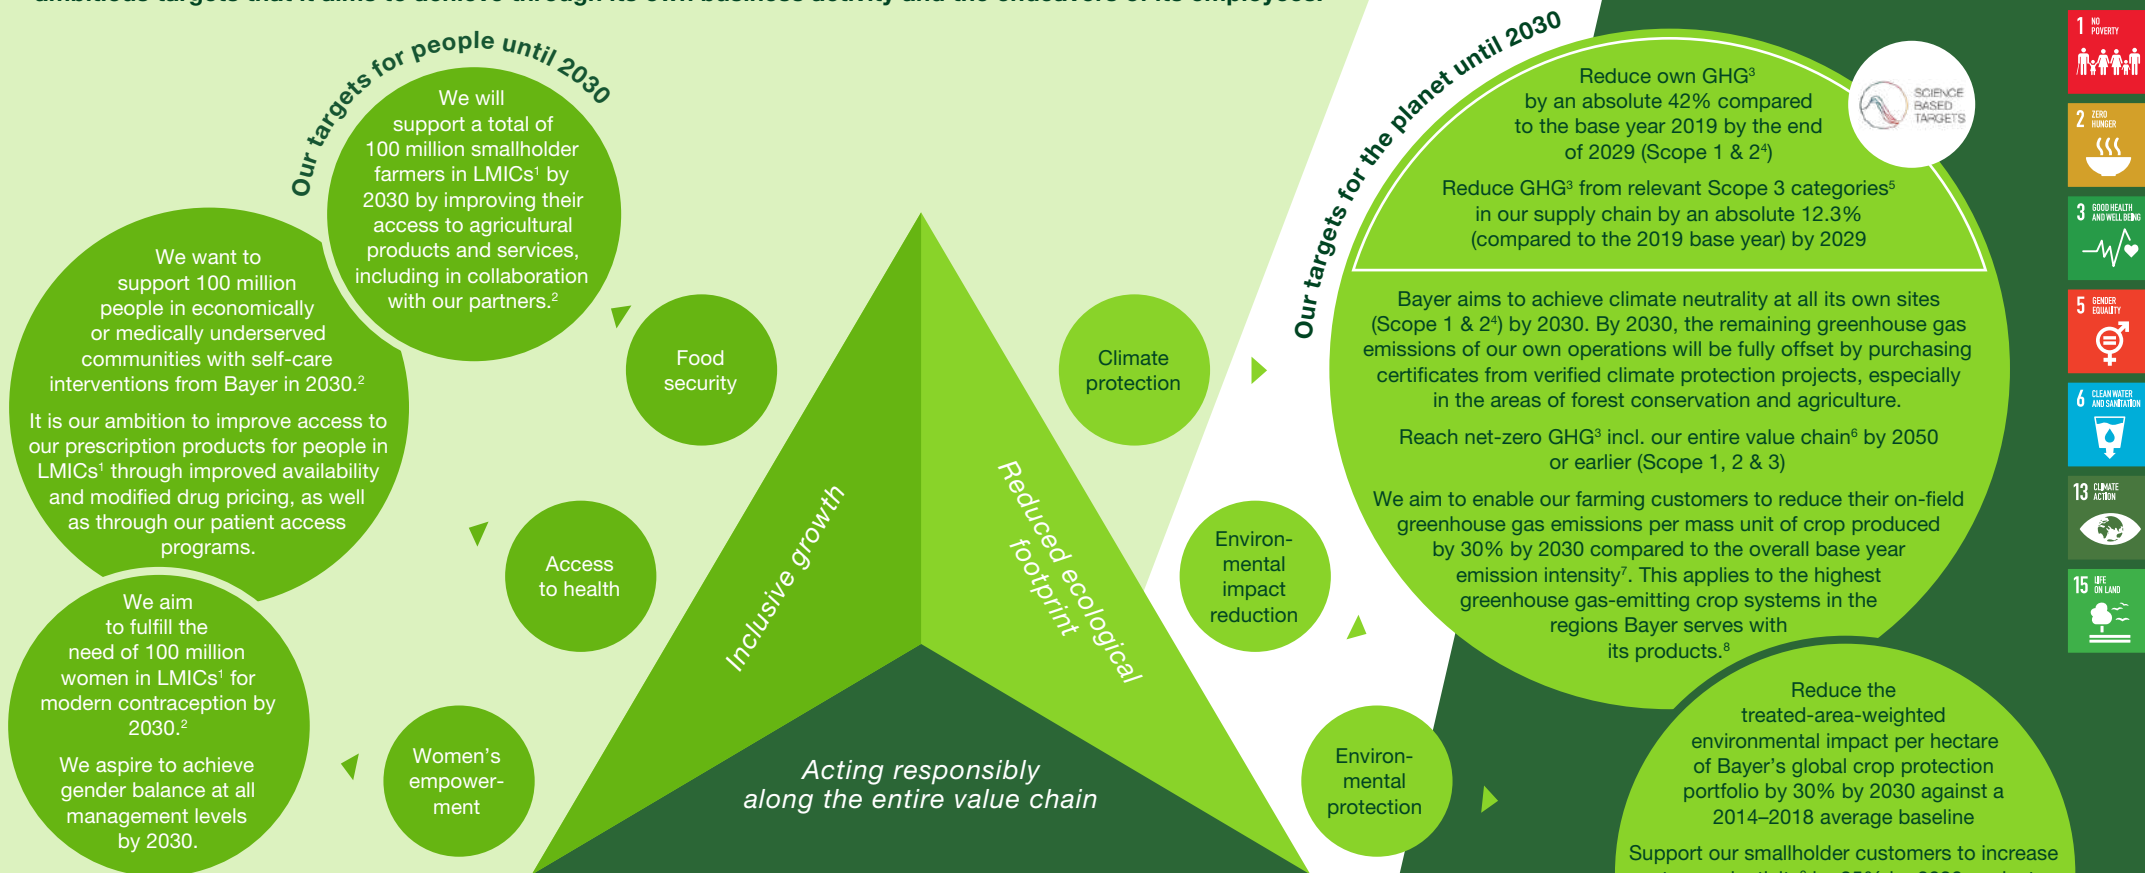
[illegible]

Our targets for people until 2030

We will support a total of 100 million smallholder farmers in LMICs$^1$ by 2030 by improving their access to agricultural products and services, including in collaboration with our partners.$^2$

We want to support 100 million people in economically or medically underserved communities with self-care interventions from Bayer in 2030.$^2$

It is our ambition to improve access to our prescription products for people in LMICs$^1$ through improved availability and modified drug pricing, as well as through our patient access programs.

We aim to fulfill the need of 100 million women in LMICs$^1$ for modern contraception by 2030.$^2$

We aspire to achieve gender balance at all management levels by 2030.

Food security

Access to health

Women's empowerment

Inclusive growth

Reduced ecological footprint

Acting responsibly along the entire value chain

Climate protection

Environmental impact reduction

Environmental protection

Our targets for the planet until 2030

Reduce own GHG$^3$ by an absolute 42% compared to the base year 2019 by the end of 2029 (Scope 1 & 2$^4$)

SCIENCE BASED TARGETS

Reduce GHG$^3$ from relevant Scope 3 categories$^5$ in our supply chain by an absolute 12.3% (compared to the 2019 base year) by 2029

Bayer aims to achieve climate neutrality at all its own sites (Scope 1 & 2$^4$) by 2030. By 2030, the remaining greenhouse gas emissions of our own operations will be fully offset by purchasing certificates from verified climate protection projects, especially in the areas of forest conservation and agriculture.

Reach net-zero GHG$^3$ incl. our entire value chain$^6$ by 2050 or earlier (Scope 1, 2 & 3)

We aim to enable our farming customers to reduce their on-field greenhouse gas emissions per mass unit of crop produced by 30% by 2030 compared to the overall base year emission intensity$^7$. This applies to the highest greenhouse gas-emitting crop systems in the regions Bayer serves with its products.$^8$

Reduce the treated-area-weighted environmental impact per hectare of Bayer's global crop protection portfolio by 30% by 2030 against a 2014–2018 average baseline

Support our smallholder customers to increase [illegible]

1 NO POVERTY
2 ZERO HUNGER
3 GOOD HEALTH AND WELL-BEING
5 GENDER EQUALITY
6 CLEAN WATER AND SANITATION
13 CLIMATE ACTION
15 LIFE ON LAND